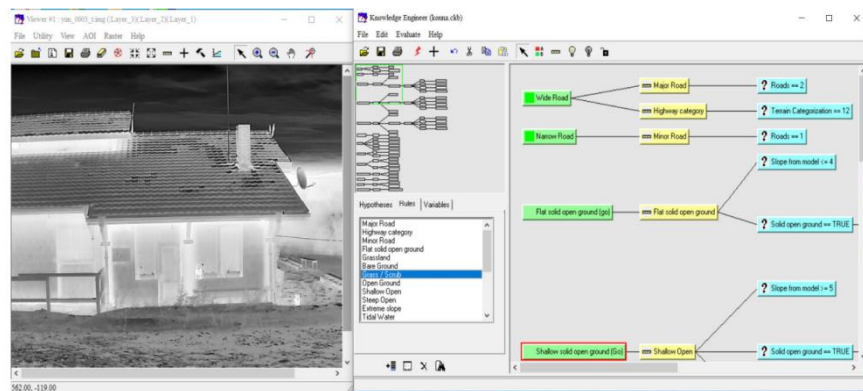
Viewer #1 : yus_0003_t.img (Layer_1)(Layer_2)(Layer_1)

File Utility View AOI Raster Help

562.00, -119.00

Knowledge Engineer (kosna.ckb)

File Edit Evaluate Help

Hypotheses Rules Variables

Major Road
Highway category
Minor Road
Flat solid open ground
Grassland
Bare Ground
Grass / Scrub
Open Ground
Shallow Open
Steep Open
Extreme slope
Tidal Water

Wide Road

Major Road

? Roads == 2

Highway category

? Terrain Categorization == 12

Narrow Road

Minor Road

? Roads == 1

? Slope from model <= 4

Flat solid open ground (go)

Flat solid open ground

? Solid open ground == TRUE

? Slope from model >= 5

Shallow solid open ground (Go)

Shallow Open

? Solid open ground == TRUE